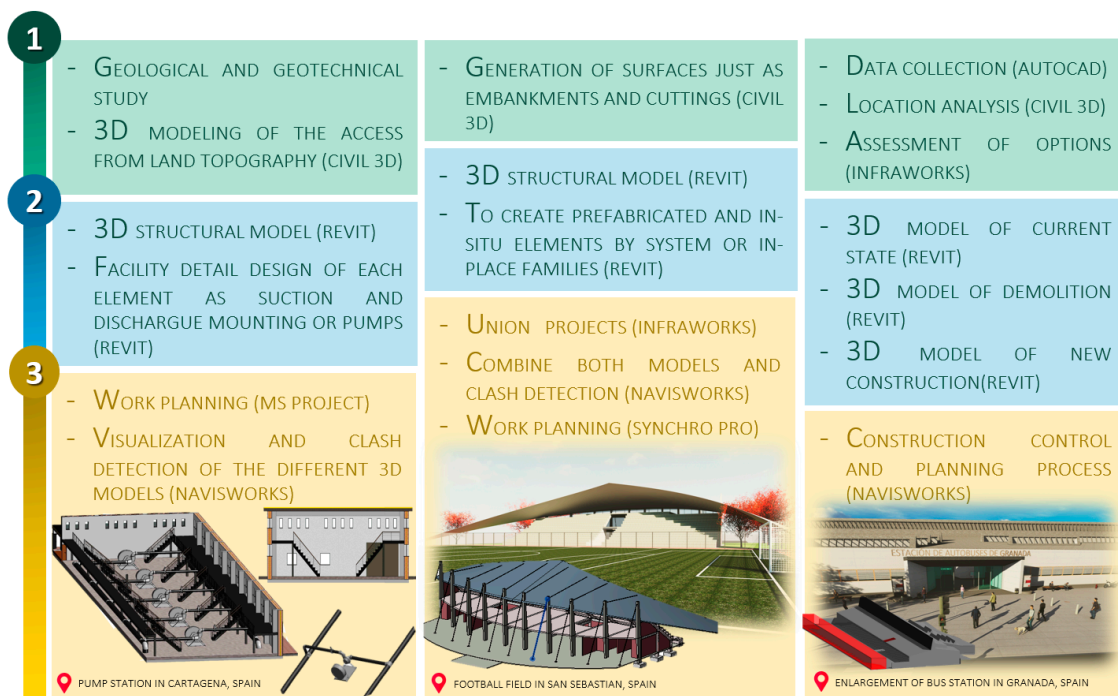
1

2

3

- Geological and geotechnical study
- 3D modeling of the access from land topography (Civil 3D)

- 3D structural model (Revit)
- Facility detail design of each element as suction and dischargue mounting or pumps (Revit)

- Work planning (MS Project)
- Visualization and clash detection of the different 3D models (Navisworks)

Pump station in Cartagena, Spain

- Generation of surfaces just as embankments and cuttings (Civil 3D)

- 3D structural model (Revit)
- To create prefabricated and in-situ elements by system or in-place families (Revit)

- Union projects (Infraworks)
- Combine both models and clash detection (Navisworks)
- Work planning (Synchro Pro)

Football field in San Sebastian, Spain

- Data collection (AutoCAD)
- Location analysis (Civil 3D)
- Assessment of options (Infraworks)

- 3D model of current state (Revit)
- 3D model of demolition (Revit)
- 3D model of new construction(Revit)

- Construction control and planning process (Navisworks)

ESTACIÓN DE AUTOBUSES DE GRANADA

Enlargement of bus station in Granada, Spain